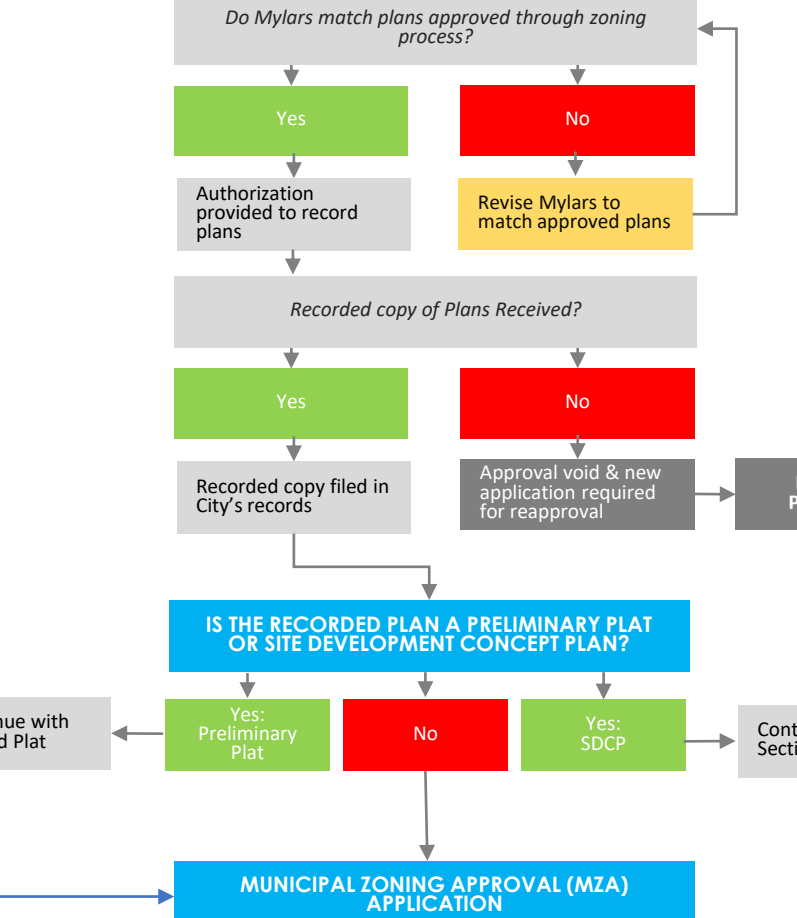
Do Mylars match plans approved through zoning process?

Yes

No

Authorization provided to record plans

Revise Mylars to match approved plans

Recorded copy of Plans Received?

Yes

No

Recorded copy filed in City's records

Approval void & new application required for reapproval

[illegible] P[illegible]

IS THE RECORDED PLAN A PRELIMINARY PLAT OR SITE DEVELOPMENT CONCEPT PLAN?

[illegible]nue with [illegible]d Plat

Yes: Preliminary Plat

No

Yes: SDCP

Cont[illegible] Secti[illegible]

MUNICIPAL ZONING APPROVAL (MZA) APPLICATION